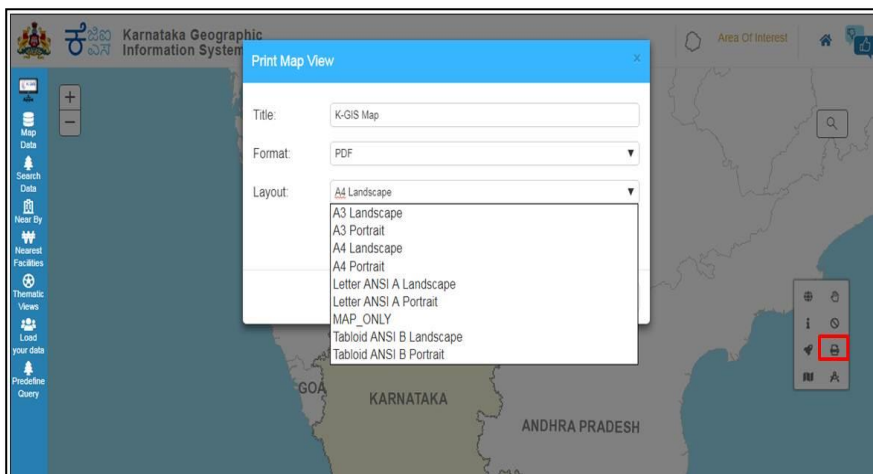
ಜಿಐಎಸ್ Karnataka Geographic Information System

Area Of Interest

Map Data
Search Data
Near By
Nearest Facilities
Thematic Views
Load your data
Predefine Query

Print Map View

Title: K-GIS Map
Format: PDF
Layout: A4 Landscape

A3 Landscape
A3 Portrait
A4 Landscape
A4 Portrait
Letter ANSI A Landscape
Letter ANSI A Portrait
MAP_ONLY
Tabloid ANSI B Landscape
Tabloid ANSI B Portrait

GOA
KARNATAKA
ANDHRA PRADESH